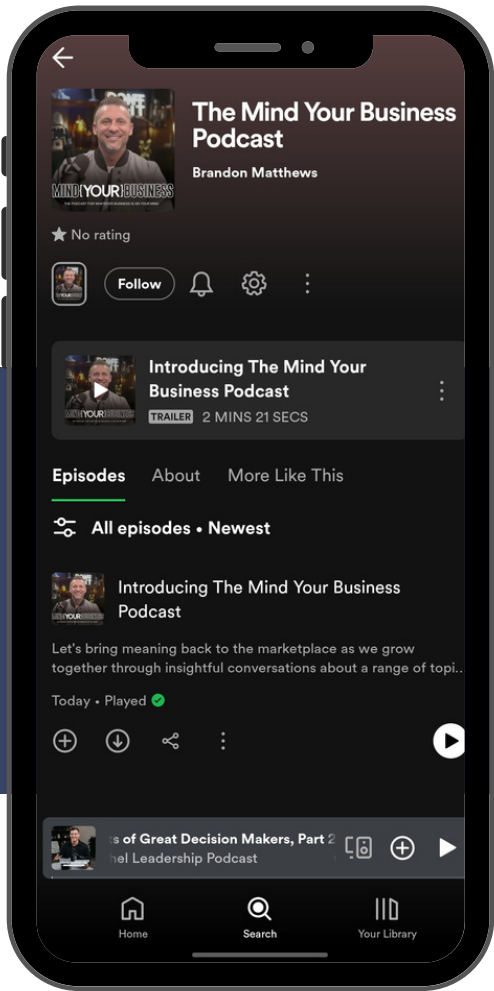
The Mind Your Business Podcast

MIND[YOUR]BUSINESS

Brandon Matthews

No rating

Follow

Introducing The Mind Your Business Podcast

TRAILER 2 MINS 21 SECS

Episodes About More Like This

All episodes • Newest

Introducing The Mind Your Business Podcast

Let's bring meaning back to the marketplace as we grow together through insightful conversations about a range of topi...

Today • Played

s of Great Decision Makers, Part 2
hel Leadership Podcast

Home Search Your Library